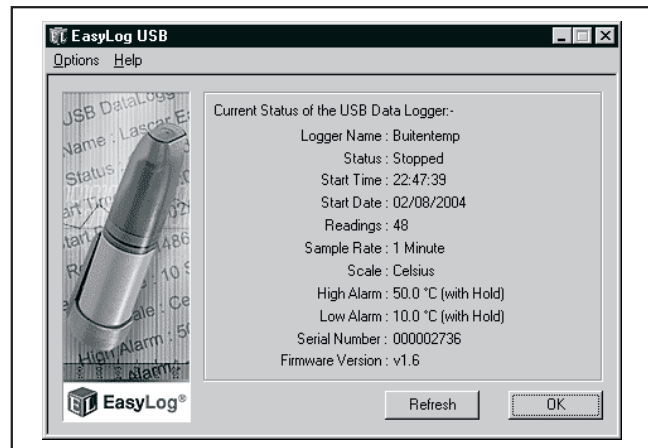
EasyLog USB
Options Help

USB DataLogg
Name : Lascar E
Status
art Tim
tart
R
ale : Ce
High Alarm : 5
Alarm

EasyLog®

Current Status of the USB Data Logger:-
Logger Name : Buitentemp
Status : Stopped
Start Time : 22:47:39
Start Date : 02/08/2004
Readings : 48
Sample Rate : 1 Minute
Scale : Celsius
High Alarm : 50.0 °C (with Hold)
Low Alarm : 10.0 °C (with Hold)
Serial Number : 000002736
Firmware Version : v1.6

Refresh
OK